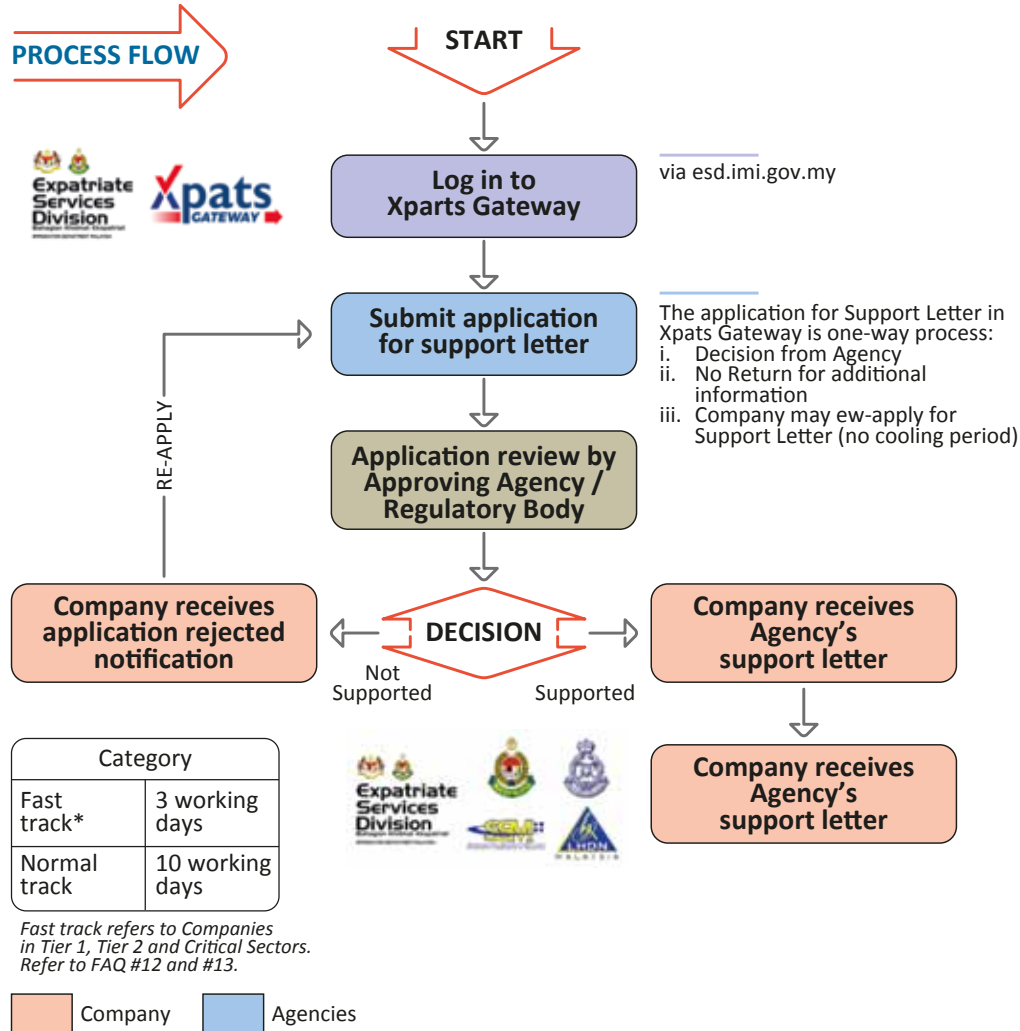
PROCESS FLOW

START

Expatriate Services Division

Xpats GATEWAY

Log in to Xparts Gateway

via esd.imi.gov.my

Submit application for support letter

The application for Support Letter in Xpats Gateway is one-way process:
i. Decision from Agency
ii. No Return for additional information
iii. Company may ew-apply for Support Letter (no cooling period)

RE-APPLY

Application review by Approving Agency / Regulatory Body

Company receives application rejected notification

DECISION

Not Supported

Supported

Company receives Agency's support letter

Expatriate Services Division

SSM

LHDN MALAYSIA

Company receives Agency's support letter

| Category | |
|---|---|
| Fast track* | 3 working days |
| Normal track | 10 working days |

Fast track refers to Companies in Tier 1, Tier 2 and Critical Sectors. Refer to FAQ #12 and #13.

Company

Agencies